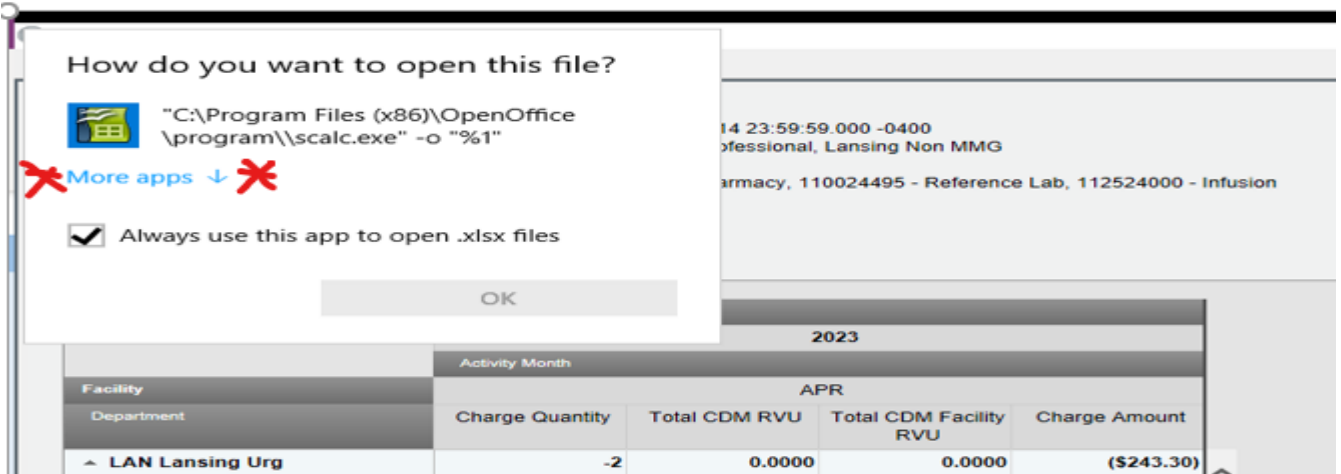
How do you want to open this file?

"C:\Program Files (x86)\OpenOffice \program\\scalc.exe" -o "%1"

More apps ↓

Always use this app to open .xlsx files

OK

14 23:59:59.000 -0400
ofessional, Lansing Non MMG

armacy, 110024495 - Reference Lab, 112524000 - Infusion

| | 2023 | | | |
|---|---|---|---|---|
| | Activity Month | | | |
| Facility | APR | | | |
| Department | Charge Quantity | Total CDM RVU | Total CDM Facility RVU | Charge Amount |
| LAN Lansing Urg | -2 | 0.0000 | 0.0000 | ($243.30) |